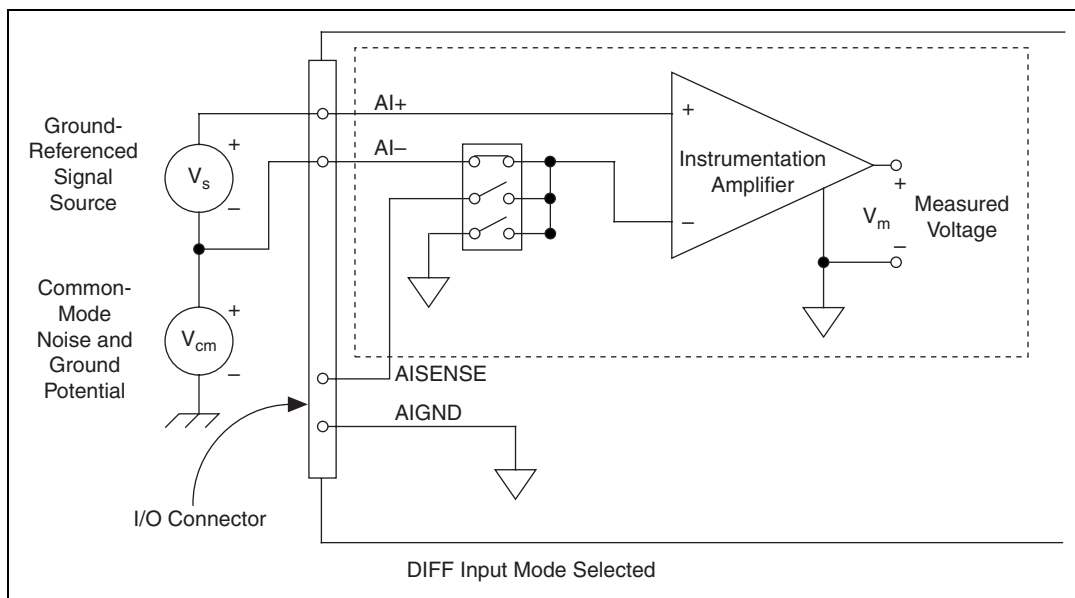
Ground-Referenced Signal Source

$V_s$

+

–

Common-Mode Noise and Ground Potential

$V_{cm}$

+

–

AI+

AI–

+

–

Instrumentation Amplifier

+

$V_m$

–

Measured Voltage

AISENSE

AIGND

I/O Connector

DIFF Input Mode Selected